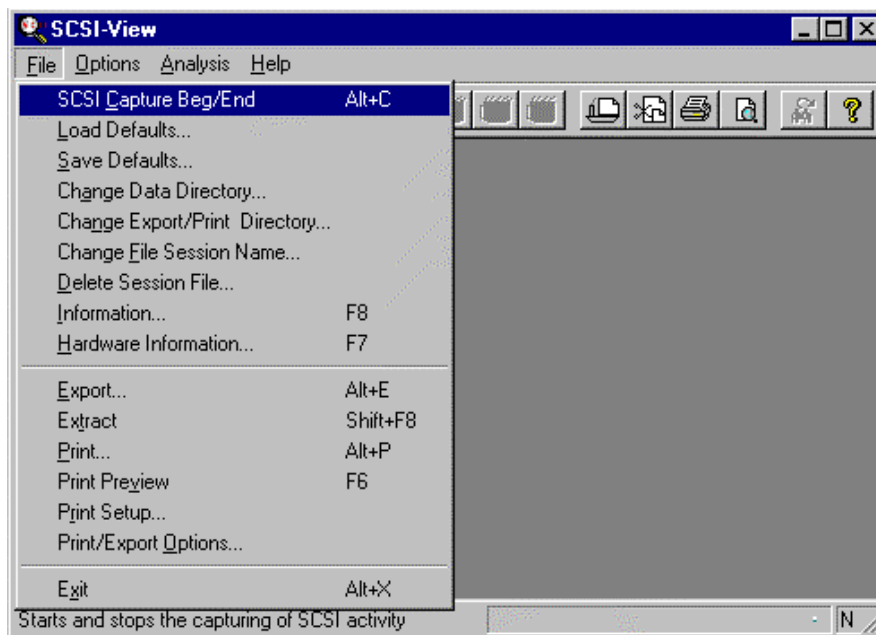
SCSI-View

File Options Analysis Help

SCSI Capture Beg/End Alt+C
Load Defaults...
Save Defaults...
Change Data Directory...
Change Export/Print Directory...
Change File Session Name...
Delete Session File...
Information... F8
Hardware Information... F7

Export... Alt+E
Extract Shift+F8
Print... Alt+P
Print Preview F6
Print Setup...
Print/Export Options...

Exit Alt+X

Starts and stops the capturing of SCSI activity

N